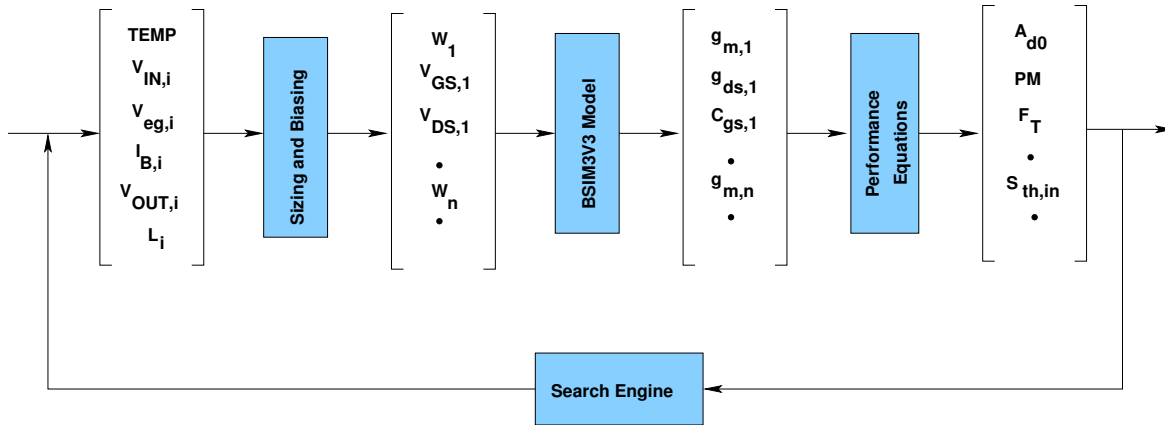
TEMP
$V_{IN,i}$
$V_{eg,i}$
$I_{B,i}$
$V_{OUT,i}$
$L_i$

Sizing and Biasing

$W_1$
$V_{GS,1}$
$V_{DS,1}$
•
$W_n$
•

BSIM3V3 Model

$g_{m,1}$
$g_{ds,1}$
$C_{gs,1}$
•
$g_{m,n}$
•

Performance Equations

$A_{d0}$
PM
$F_T$
•
$S_{th,in}$
•

Search Engine